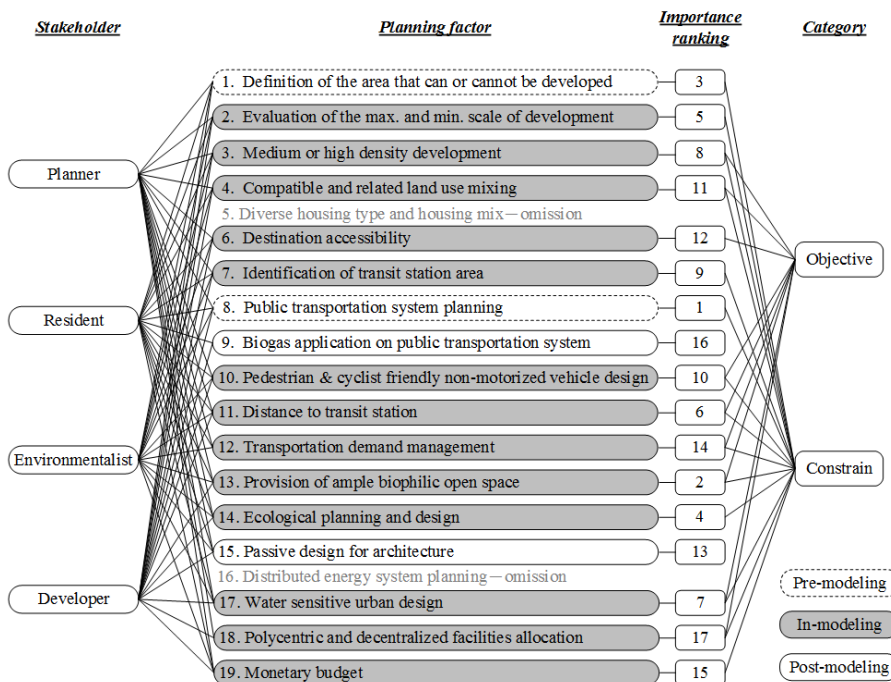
Stakeholder

Planning factor

Importance ranking

Category

Planner

Resident

Environmentalist

Developer

1. Definition of the area that can or cannot be developed | 3
2. Evaluation of the max. and min. scale of development | 5
3. Medium or high density development | 8
4. Compatible and related land use mixing | 11
5. Diverse housing type and housing mix – omission
6. Destination accessibility | 12
7. Identification of transit station area | 9
8. Public transportation system planning | 1
9. Biogas application on public transportation system | 16
10. Pedestrian & cyclist friendly non-motorized vehicle design | 10
11. Distance to transit station | 6
12. Transportation demand management | 14
13. Provision of ample biophilic open space | 2
14. Ecological planning and design | 4
15. Passive design for architecture | 13
16. Distributed energy system planning – omission
17. Water sensitive urban design | 7
18. Polycentric and decentralized facilities allocation | 17
19. Monetary budget | 15

Objective

Constrain

Pre-modeling

In-modeling

Post-modeling